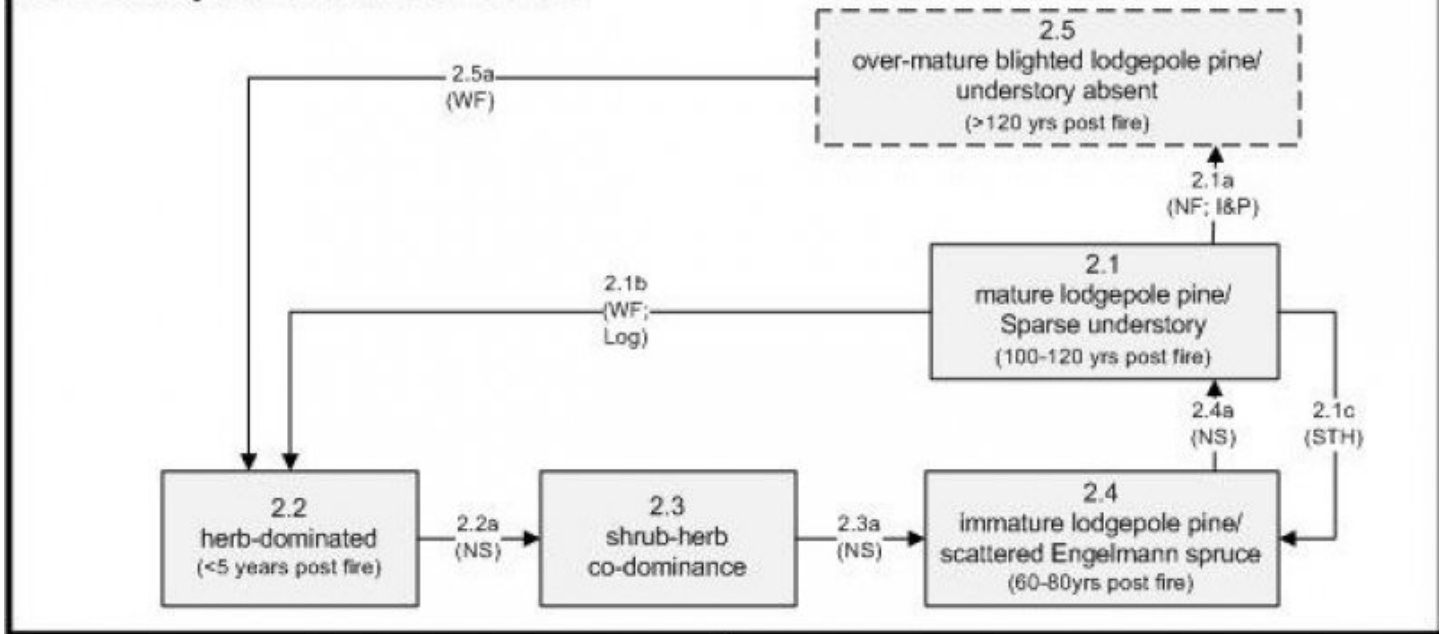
2.5
over-mature blighted lodgepole pine/
understory absent
(>120 yrs post fire)

2.5a
(WF)

2.1a
(NF; I&P)

2.1b
(WF;
Log)

2.1
mature lodgepole pine/
Sparse understory
(100-120 yrs post fire)

2.4a
(NS)

2.1c
(STH)

2.2
herb-dominated
(<5 years post fire)

2.2a
(NS)

2.3
shrub-herb
co-dominance

2.3a
(NS)

2.4
immature lodgepole pine/
scattered Engelmann spruce
(60-80yrs post fire)